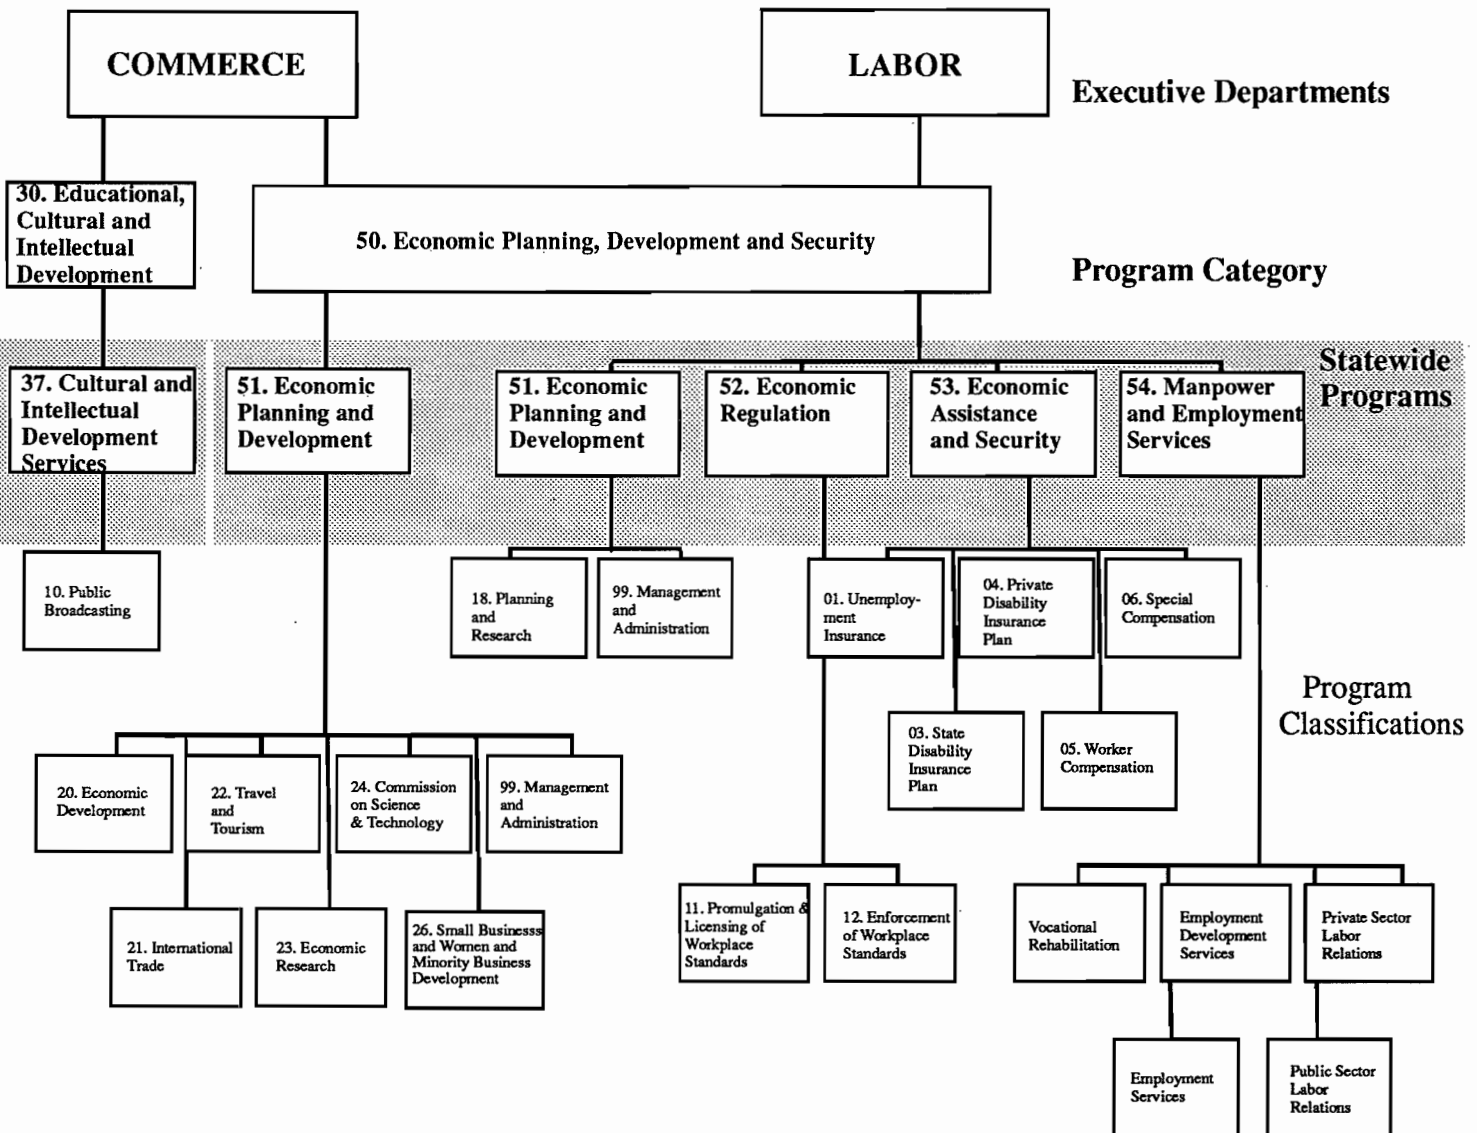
COMMERCE

LABOR

Executive Departments

30. Educational, Cultural and Intellectual Development

50. Economic Planning, Development and Security

Program Category

Statewide Programs

37. Cultural and Intellectual Development Services

51. Economic Planning and Development

51. Economic Planning and Development

52. Economic Regulation

53. Economic Assistance and Security

54. Manpower and Employment Services

10. Public Broadcasting

18. Planning and Research

99. Management and Administration

01. Unemployment Insurance

04. Private Disability Insurance Plan

06. Special Compensation

Program Classifications

03. State Disability Insurance Plan

05. Worker Compensation

20. Economic Development

22. Travel and Tourism

24. Commission on Science & Technology

99. Management and Administration

21. International Trade

23. Economic Research

26. Small Businesss and Women and Minority Business Development

11. Promulgation & Licensing of Workplace Standards

12. Enforcement of Workplace Standards

Vocational Rehabilitation

Employment Development Services

Private Sector Labor Relations

Employment Services

Public Sector Labor Relations